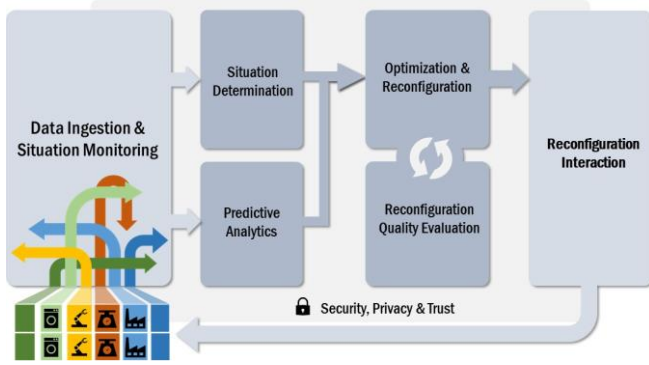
Data Ingestion & Situation Monitoring

Situation Determination

Predictive Analytics

Optimization & Reconfiguration

Reconfiguration Quality Evaluation

Reconfiguration Interaction

Security, Privacy & Trust